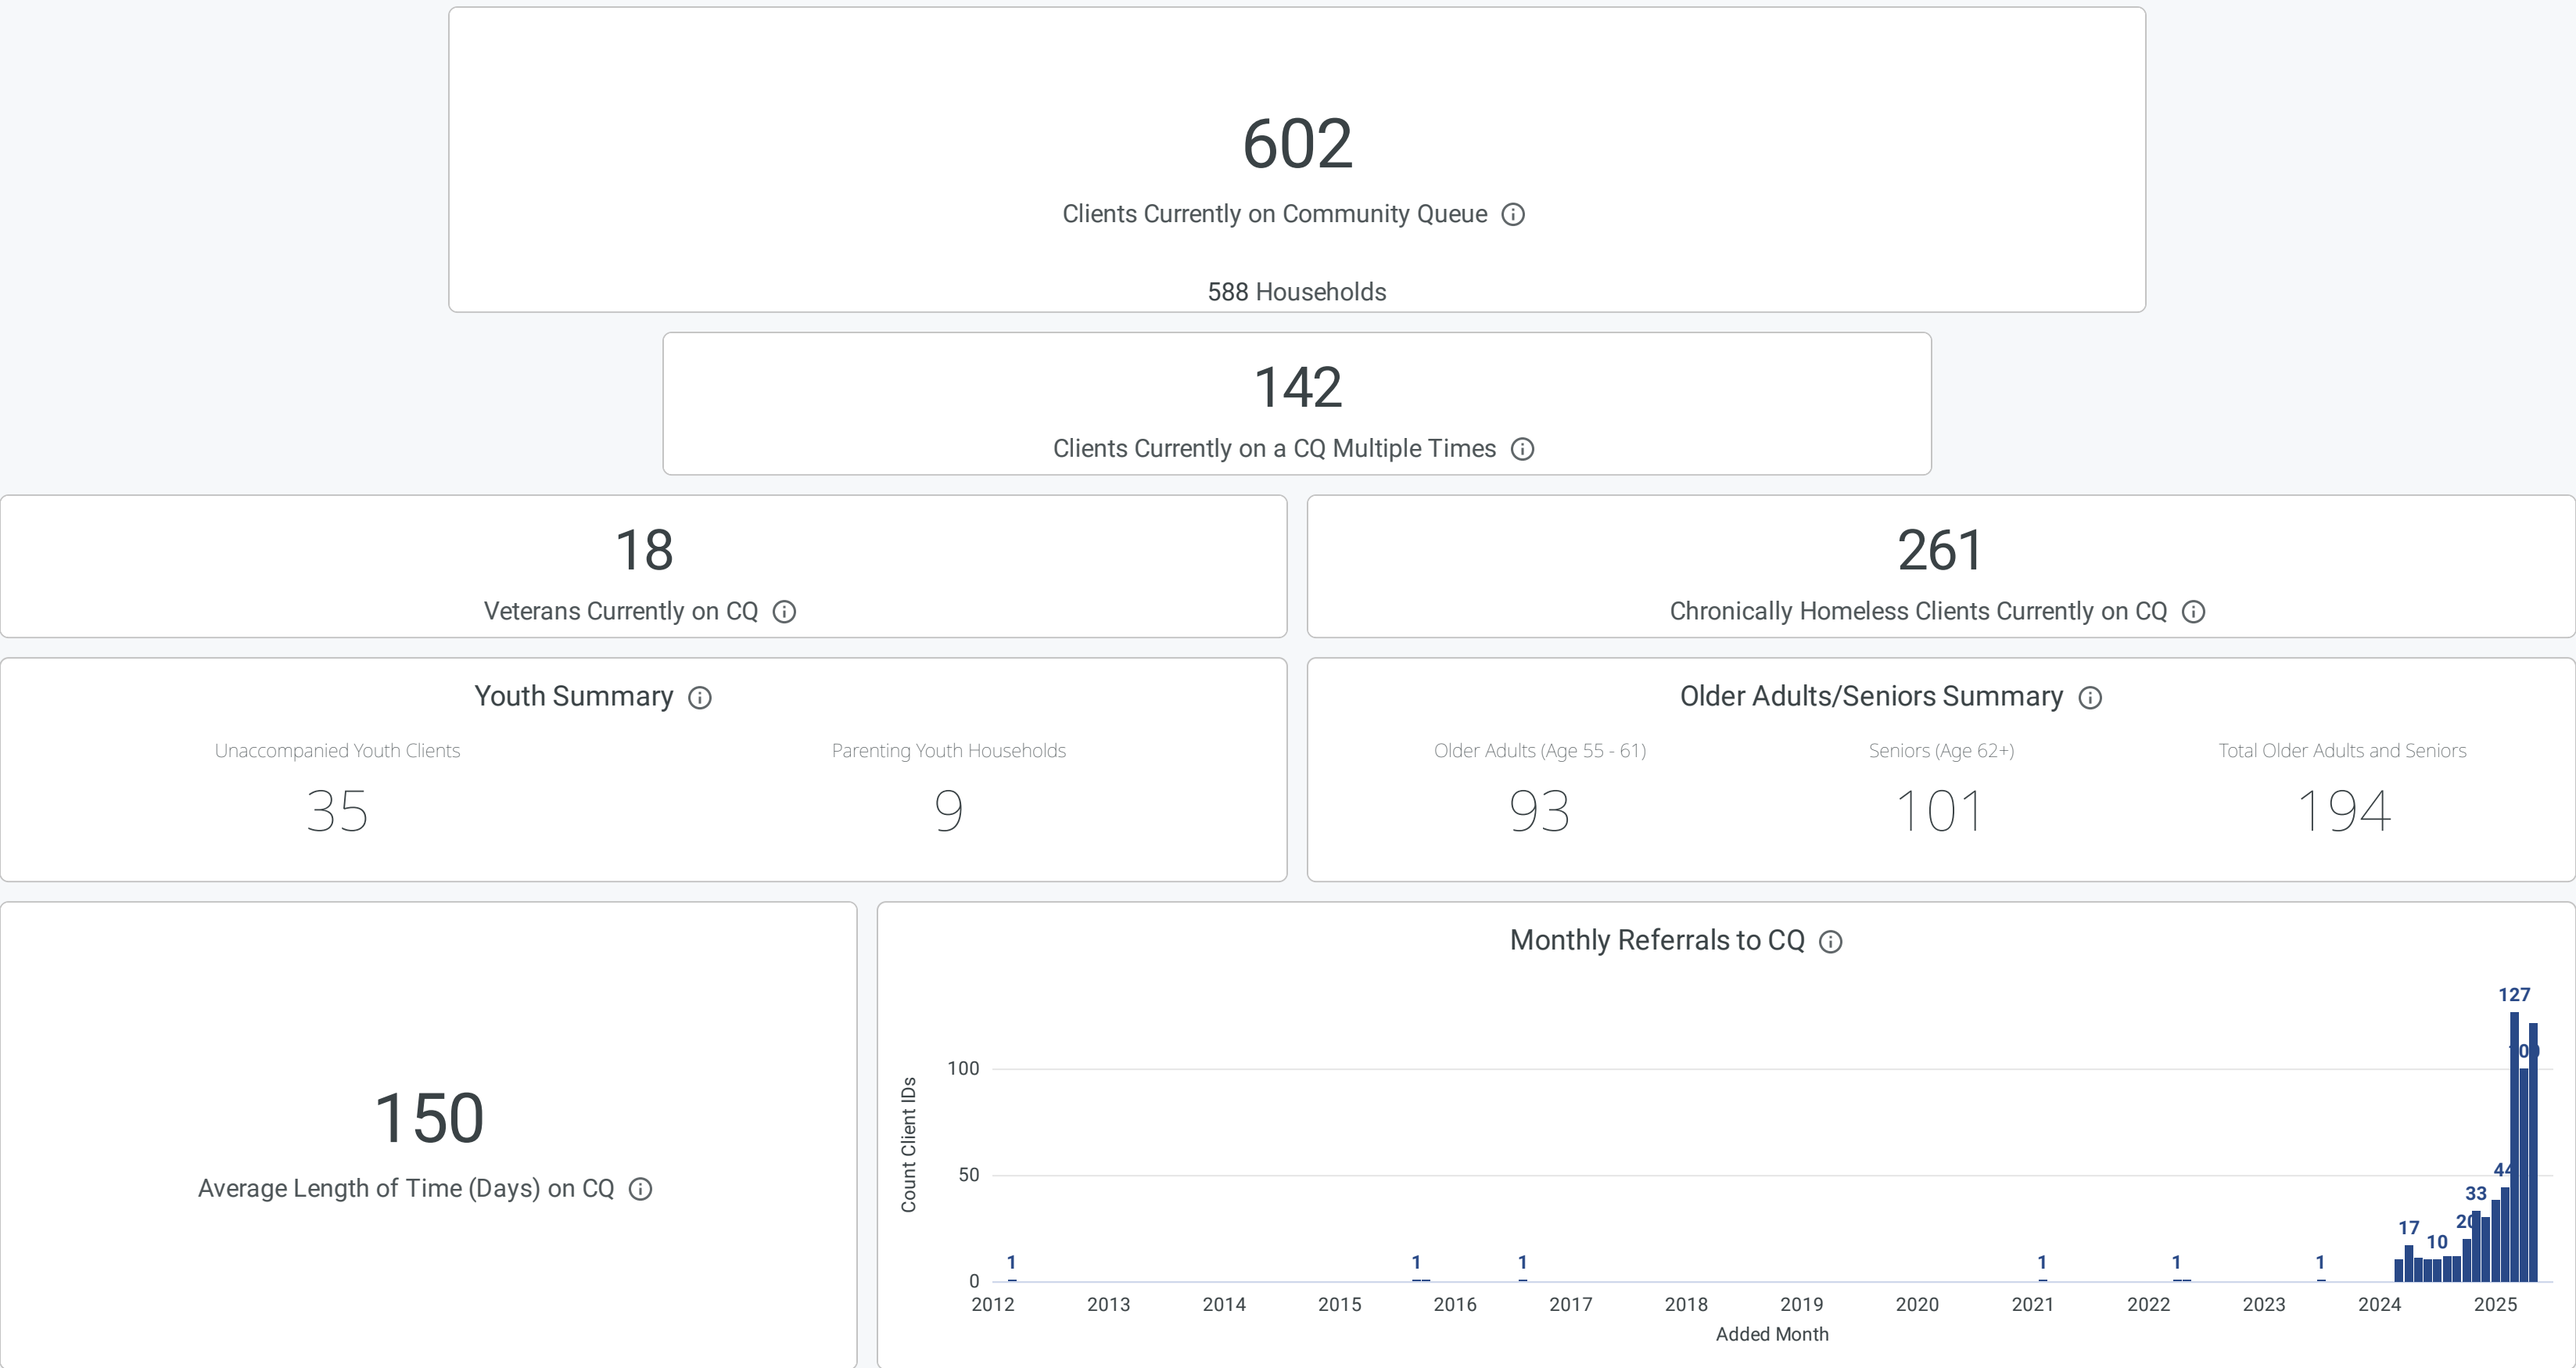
602
Clients Currently on Community Queue ⓘ
588 Households

142
Clients Currently on a CQ Multiple Times ⓘ

18
Veterans Currently on CQ ⓘ

261
Chronically Homeless Clients Currently on CQ ⓘ

Youth Summary ⓘ

| Unaccompanied Youth Clients | Parenting Youth Households |
|---|---|
| 35 | 9 |

Older Adults/Seniors Summary ⓘ

| Older Adults (Age 55 - 61) | Seniors (Age 62+) | Total Older Adults and Seniors |
|---|---|---|
| 93 | 101 | 194 |

150
Average Length of Time (Days) on CQ ⓘ

Monthly Referrals to CQ ⓘ

Count Client IDs
100
50
0
1 1 1 1 1 1 17 10 20 33 44 127 10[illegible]
2012 2013 2014 2015 2016 2017 2018 2019 2020 2021 2022 2023 2024 2025
Added Month